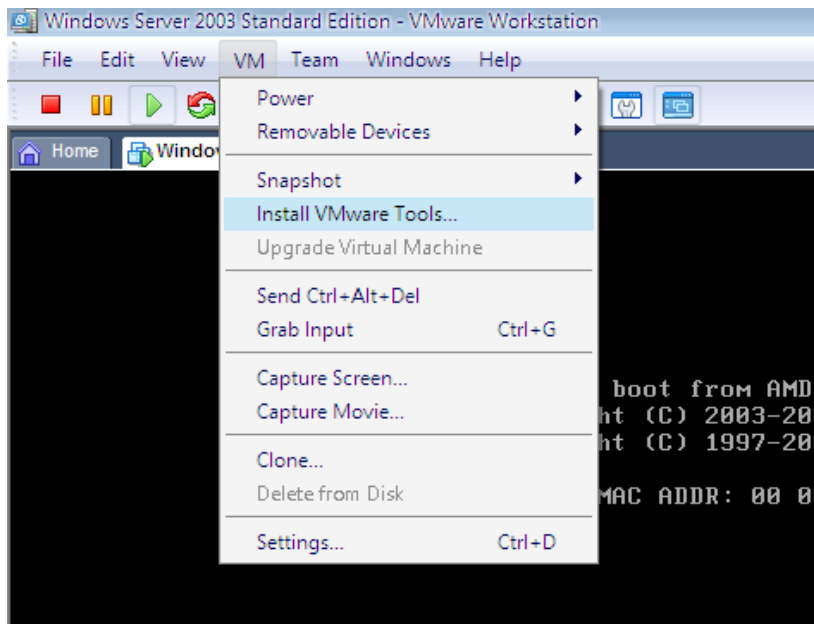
Windows Server 2003 Standard Edition - VMware Workstation

File Edit View VM Team Windows Help

Home Windov

Power
Removable Devices
Snapshot
Install VMware Tools...
Upgrade Virtual Machine
Send Ctrl+Alt+Del
Grab Input Ctrl+G
Capture Screen...
Capture Movie...
Clone...
Delete from Disk
Settings... Ctrl+D

boot from AMD
ht (C) 2003-20
ht (C) 1997-20

MAC ADDR: 00 0